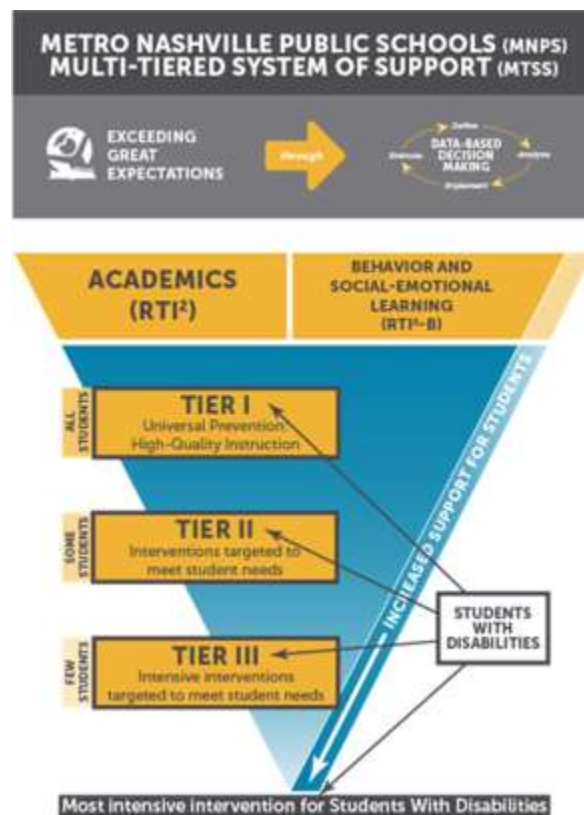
METRO NASHVILLE PUBLIC SCHOOLS (MNPS)
MULTI-TIERED SYSTEM OF SUPPORT (MTSS)

EXCEEDING GREAT EXPECTATIONS

through

Define
DATA-BASED DECISION MAKING
Analyze
Implement
Evaluate

ACADEMICS ($RTI^2$)

BEHAVIOR AND SOCIAL-EMOTIONAL LEARNING ($RTI^2$-B)

INCREASED SUPPORT FOR STUDENTS

ALL STUDENTS
TIER I
Universal Prevention
High-Quality Instruction

SOME STUDENTS
TIER II
Interventions targeted to meet student needs

FEW STUDENTS
TIER III
Intensive interventions targeted to meet student needs

STUDENTS WITH DISABILITIES

Most intensive intervention for Students With Disabilities